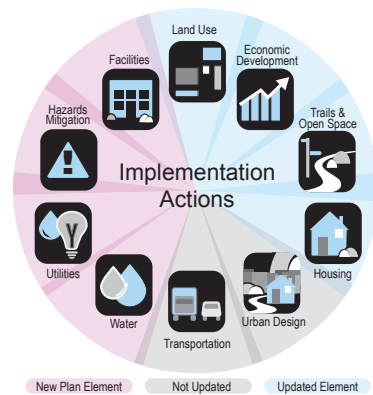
Land Use

Economic Development

Trails & Open Space

Housing

Urban Design

Transportation

Water

Utilities

Hazards Mitigation

Facilities

Implementation Actions

New Plan Element

Not Updated

Updated Element